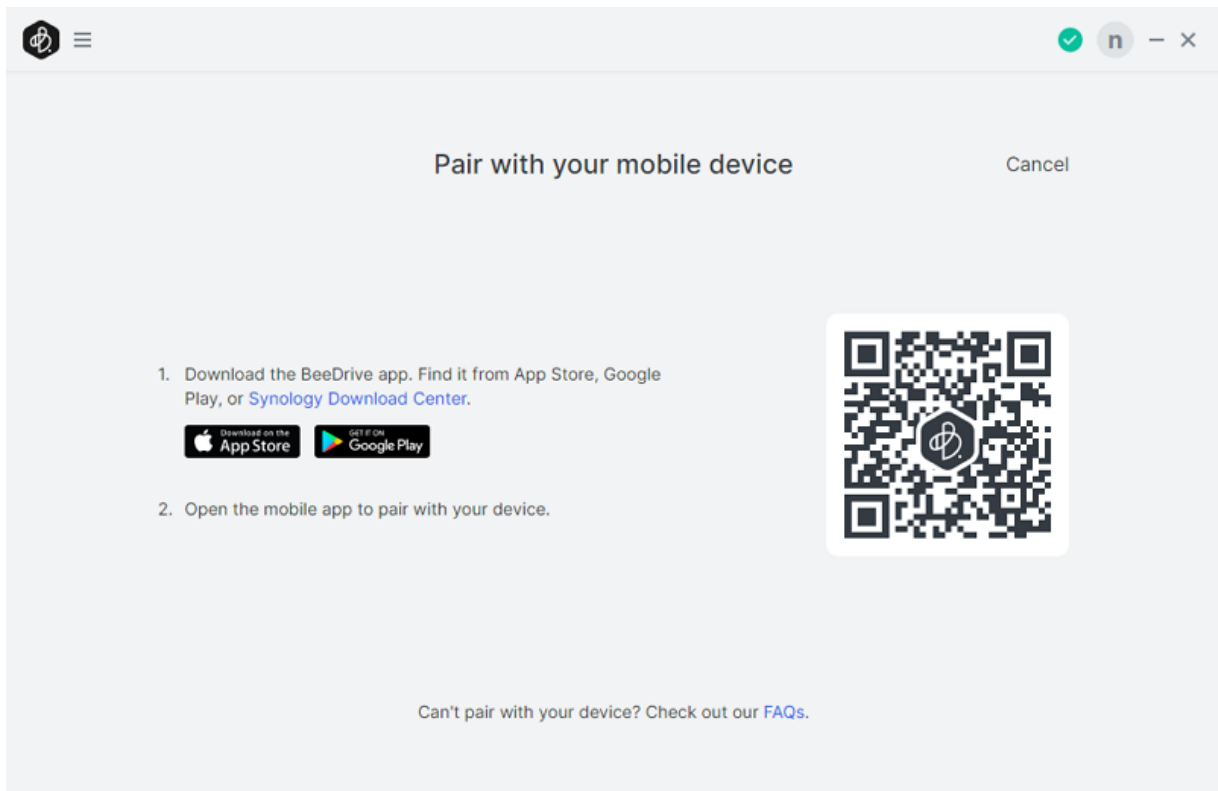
n

Pair with your mobile device

Cancel

1. Download the BeeDrive app. Find it from App Store, Google Play, or Synology Download Center.

Download on the App Store

GET IT ON Google Play

2. Open the mobile app to pair with your device.

Can't pair with your device? Check out our FAQs.